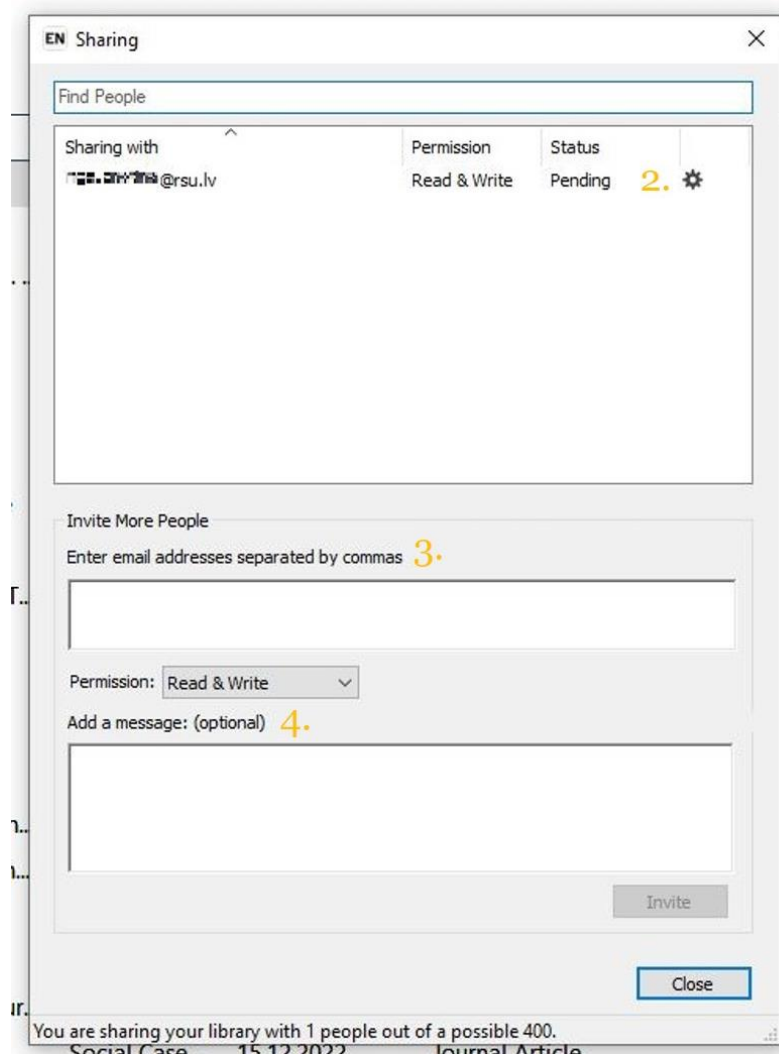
EN Sharing

×

Find People

| Sharing with | Permission | Status | |
|---|---|---|---|
| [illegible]@rsu.lv | Read & Write | Pending | 2. |

Invite More People

Enter email addresses separated by commas 3.

Permission: Read & Write

Add a message: (optional) 4.

Invite

Close

You are sharing your library with 1 people out of a possible 400.

Social Case 15.12.2022 Journal Article